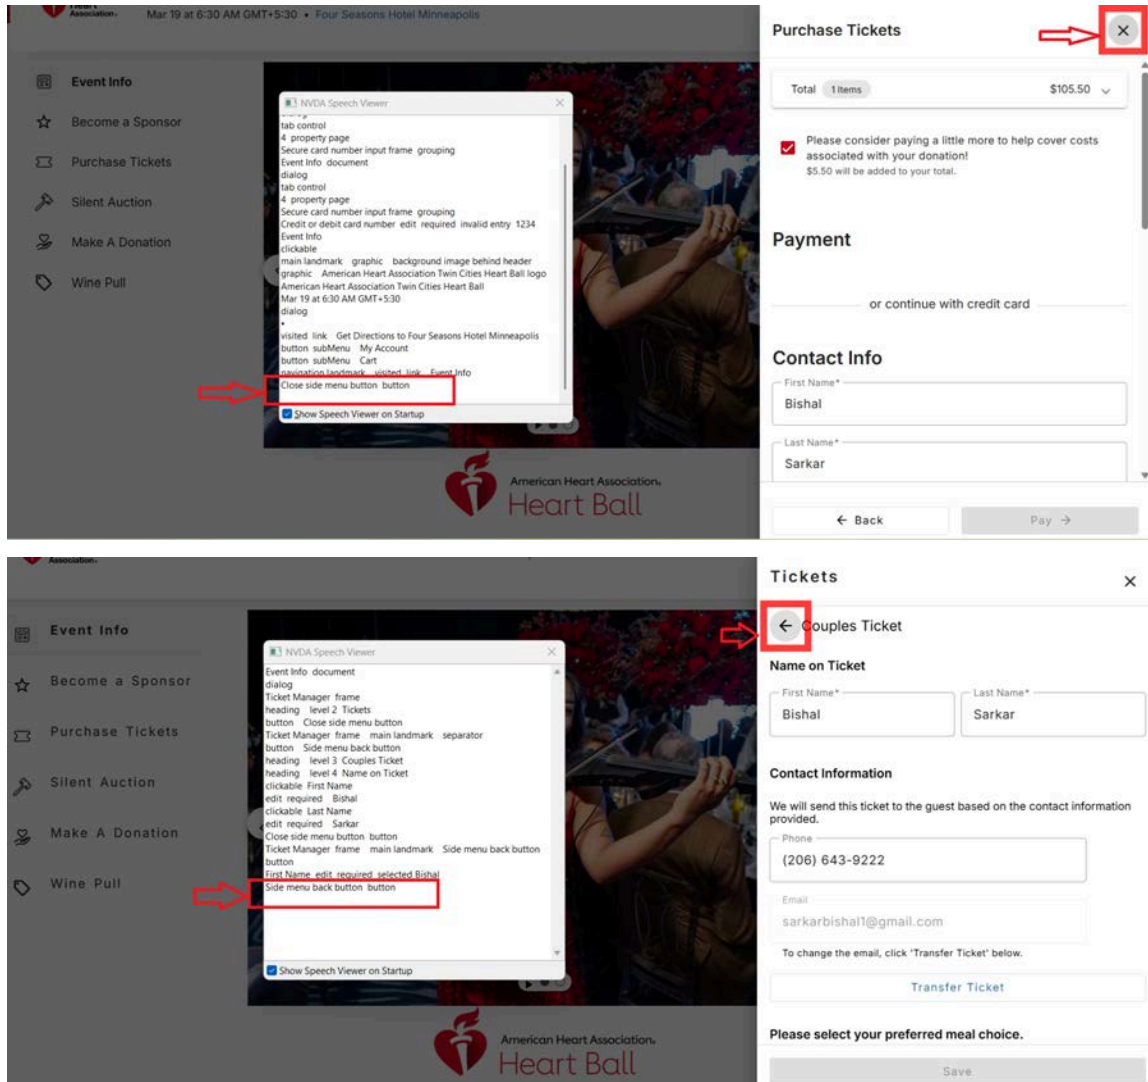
Association. Mar 19 at 6:30 AM GMT+5:30 • Four Seasons Hotel Minneapolis

Event Info
Become a Sponsor
Purchase Tickets
Silent Auction
Make A Donation
Wine Pull

NVDA Speech Viewer
tab control
4 property page
Secure card number input frame grouping
Event Info document
dialog
tab control
4 property page
Secure card number input frame grouping
Credit or debit card number edit required invalid entry 1234
Event Info
clickable
main landmark graphic background image behind header
graphic American Heart Association Twin Cities Heart Ball logo
American Heart Association Twin Cities Heart Ball
Mar 19 at 6:30 AM GMT+5:30
dialog
•
visited link Get Directions to Four Seasons Hotel Minneapolis
button subMenu My Account
button subMenu Cart
navigation landmark visited link Event Info
Close side menu button button
Show Speech Viewer on Startup

American Heart Association.
Heart Ball

Purchase Tickets
×
Total 1 Items $105.50
Please consider paying a little more to help cover costs associated with your donation!
$5.50 will be added to your total.
Payment
or continue with credit card
Contact Info
First Name*
Bishal
Last Name*
Sarkar
← Back
Pay →

Association.
Event Info
Become a Sponsor
Purchase Tickets
Silent Auction
Make A Donation
Wine Pull

NVDA Speech Viewer
Event Info document
dialog
Ticket Manager frame
heading level 2 Tickets
button Close side menu button
Ticket Manager frame main landmark separator
button Side menu back button
heading level 3 Couples Ticket
heading level 4 Name on Ticket
clickable First Name
edit required Bishal
clickable Last Name
edit required Sarkar
Close side menu button button
Ticket Manager frame main landmark Side menu back button button
First Name edit required selected Bishal
Side menu back button button
Show Speech Viewer on Startup

American Heart Association.
Heart Ball

Tickets
×
← Couples Ticket
Name on Ticket
First Name*
Bishal
Last Name*
Sarkar
Contact Information
We will send this ticket to the guest based on the contact information provided.
Phone
(206) 643-9222
Email
sarkarbishal1@gmail.com
To change the email, click 'Transfer Ticket' below.
Transfer Ticket
Please select your preferred meal choice.
Save